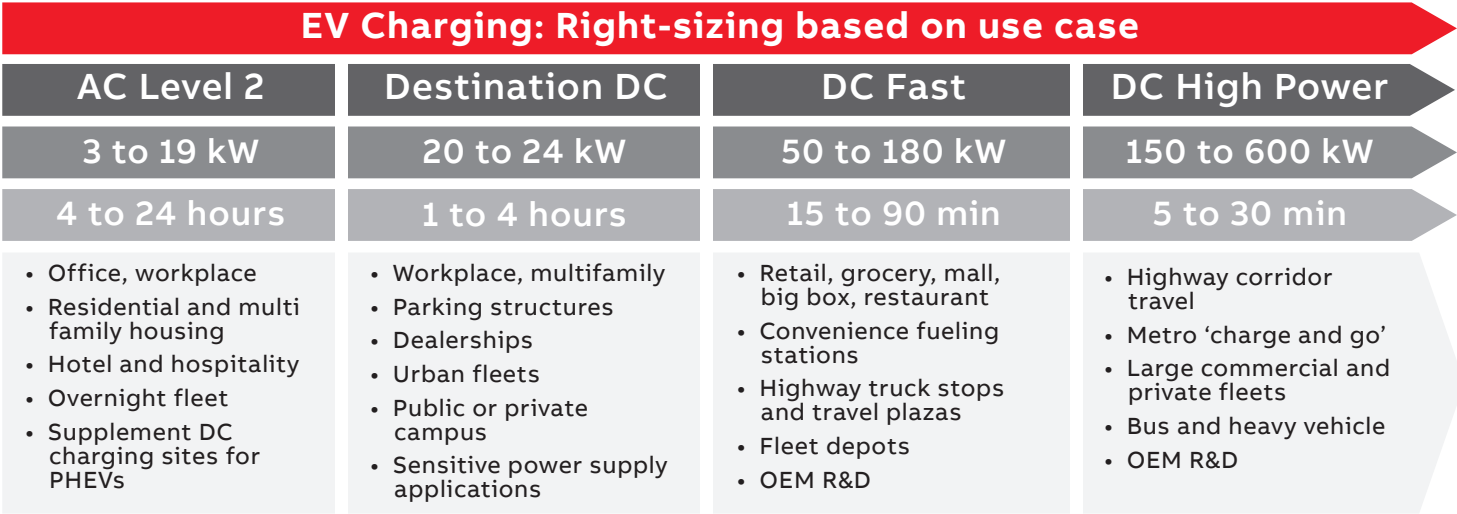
EV Charging: Right-sizing based on use case

AC Level 2

3 to 19 kW

4 to 24 hours

- Office, workplace
- Residential and multi family housing
- Hotel and hospitality
- Overnight fleet
- Supplement DC charging sites for PHEVs

Destination DC

20 to 24 kW

1 to 4 hours

- Workplace, multifamily
- Parking structures
- Dealerships
- Urban fleets
- Public or private campus
- Sensitive power supply applications

DC Fast

50 to 180 kW

15 to 90 min

- Retail, grocery, mall, big box, restaurant
- Convenience fueling stations
- Highway truck stops and travel plazas
- Fleet depots
- OEM R&D

DC High Power

150 to 600 kW

5 to 30 min

- Highway corridor travel
- Metro ‘charge and go’
- Large commercial and private fleets
- Bus and heavy vehicle
- OEM R&D